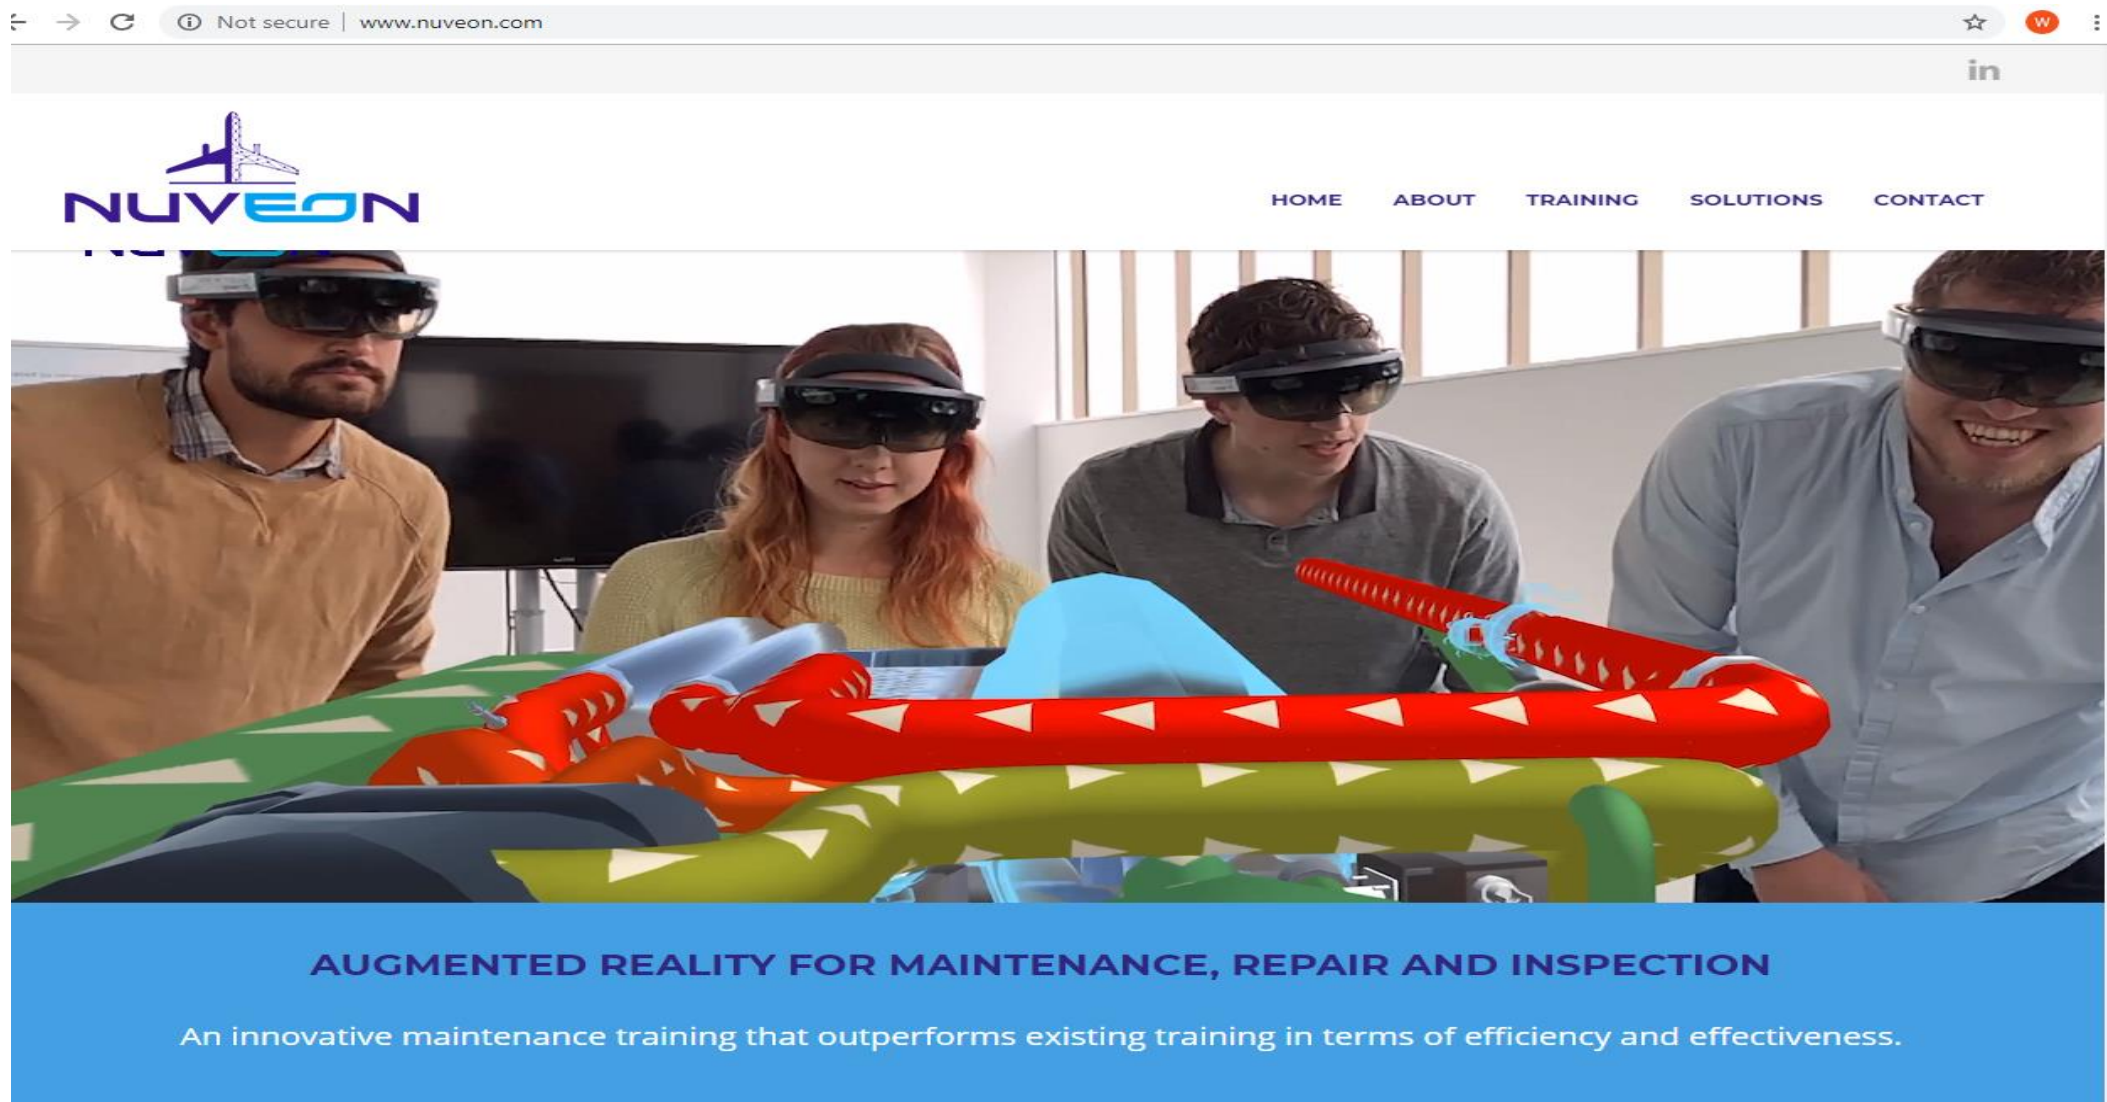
Not secure | www.nuveon.com

W

in

NUVEON

HOME ABOUT TRAINING SOLUTIONS CONTACT

AUGMENTED REALITY FOR MAINTENANCE, REPAIR AND INSPECTION

An innovative maintenance training that outperforms existing training in terms of efficiency and effectiveness.